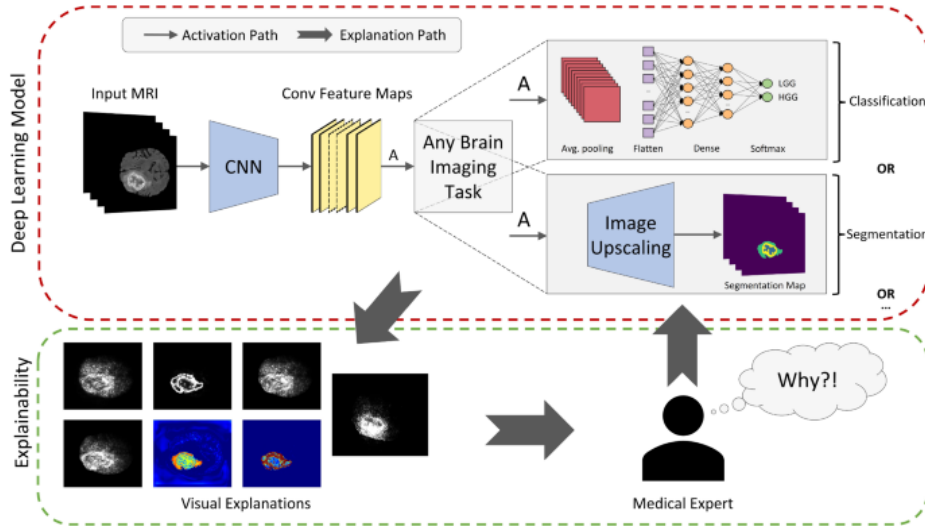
Activation Path
Explanation Path

Deep Learning Model

Input MRI
CNN
Conv Feature Maps
A
Any Brain Imaging Task
A
Avg. pooling
Flatten
Dense
Softmax
LGG
HGG
Classification
OR
A
Image Upscaling
Segmentation Map
Segmentation
OR
...

Explainability

Visual Explanations
Why?!
Medical Expert